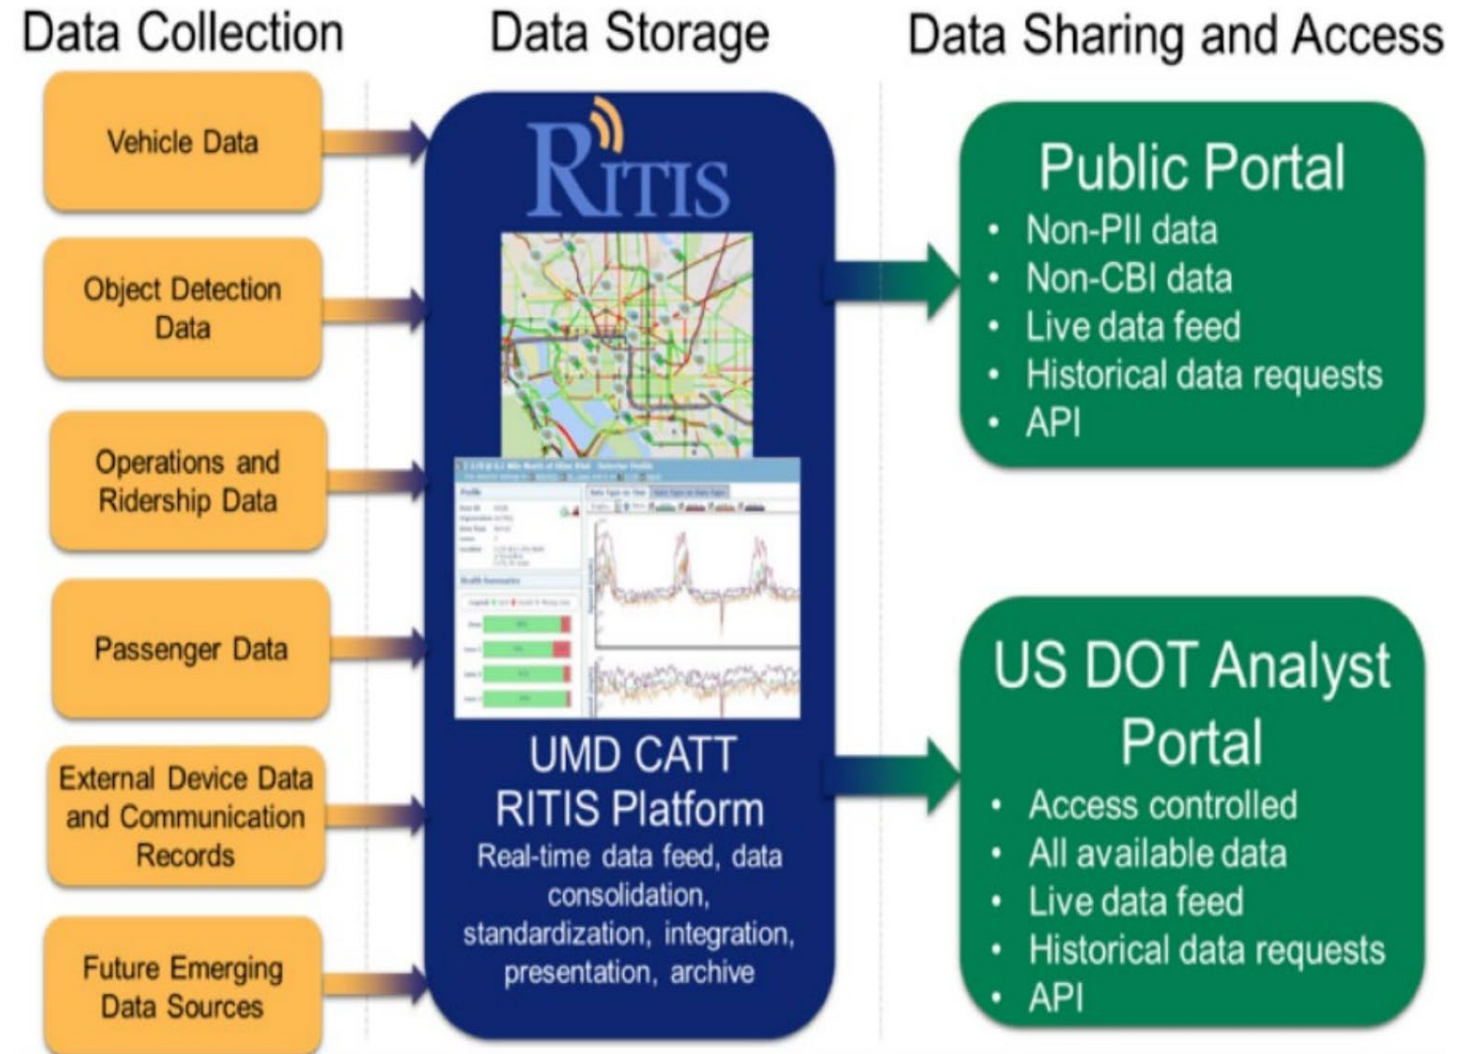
Data Collection

Data Storage

Data Sharing and Access

Vehicle Data

Object Detection Data

Operations and Ridership Data

Passenger Data

External Device Data and Communication Records

Future Emerging Data Sources

RITIS

UMD CATT RITIS Platform

Real-time data feed, data consolidation, standardization, integration, presentation, archive

Public Portal

- Non-PII data
- Non-CBI data
- Live data feed
- Historical data requests
- API

US DOT Analyst Portal

- Access controlled
- All available data
- Live data feed
- Historical data requests
- API